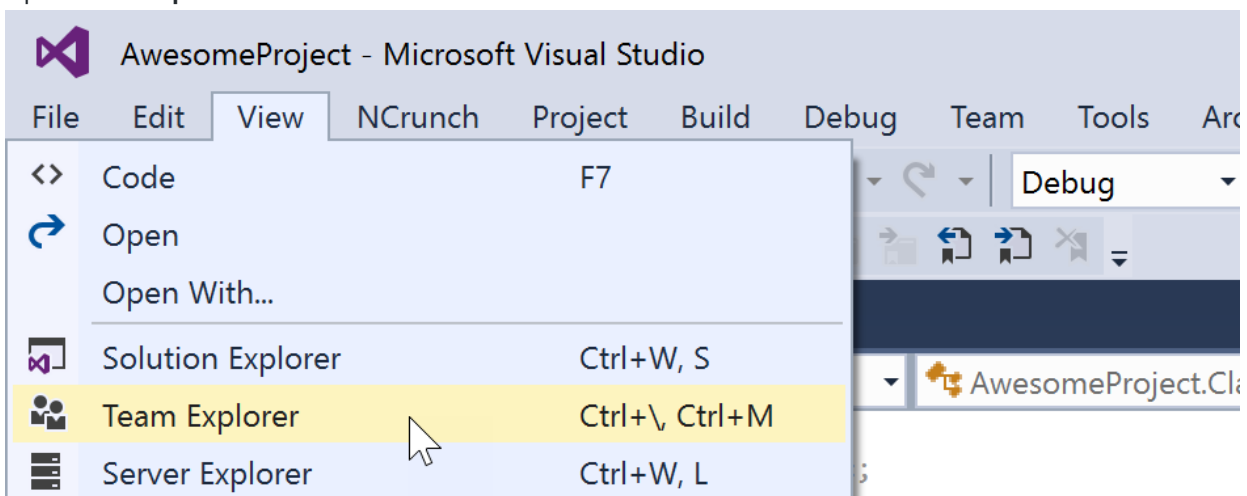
AwesomeProject - Microsoft Visual Studio

File Edit View NCrunch Project Build Debug Team Tools Arc

Code F7
Open
Open With...
Solution Explorer Ctrl+W, S
Team Explorer Ctrl+\, Ctrl+M
Server Explorer Ctrl+W, L

Debug

AwesomeProject.Cla